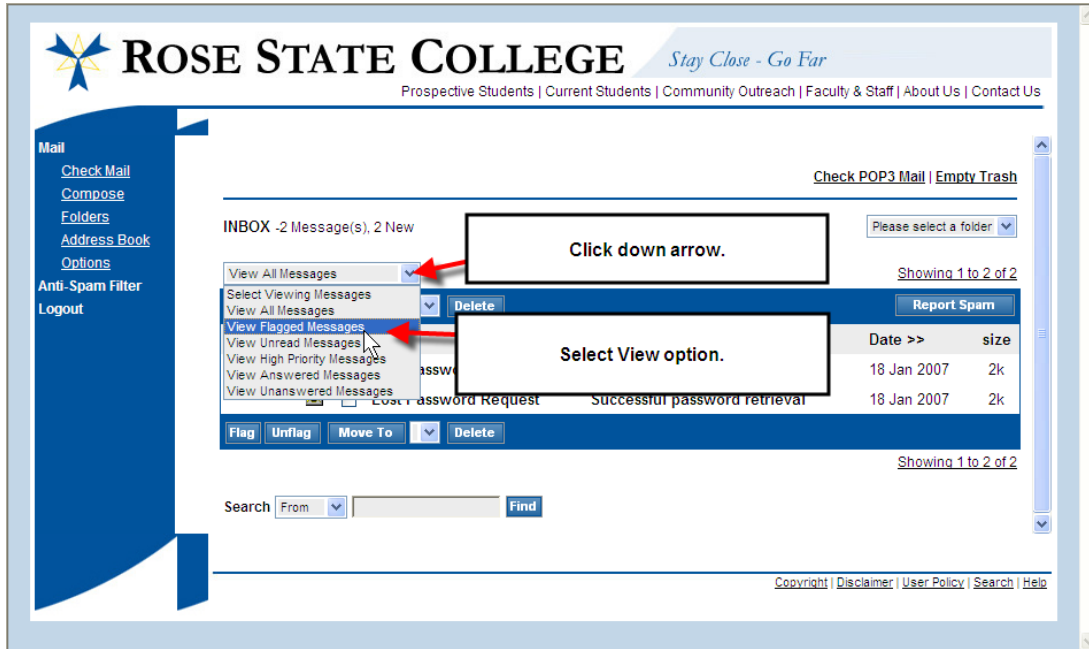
ROSE STATE COLLEGE

Stay Close - Go Far

Prospective Students | Current Students | Community Outreach | Faculty & Staff | About Us | Contact Us

Mail
Check Mail
Compose
Folders
Address Book
Options
Anti-Spam Filter
Logout

Check POP3 Mail | Empty Trash

INBOX -2 Message(s), 2 New

Please select a folder

Click down arrow.

View All Messages

Showing 1 to 2 of 2

Select Viewing Messages
View All Messages
View Flagged Messages
View Unread Messages
View High Priority Messages
View Answered Messages
View Unanswered Messages

Delete

Report Spam

Select View option.

Date >> size

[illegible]asswo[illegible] 18 Jan 2007 2k

Lost Password Request Successful password retrieval 18 Jan 2007 2k

Flag Unflag Move To Delete

Showing 1 to 2 of 2

Search From Find

Copyright | Disclaimer | User Policy | Search | Help